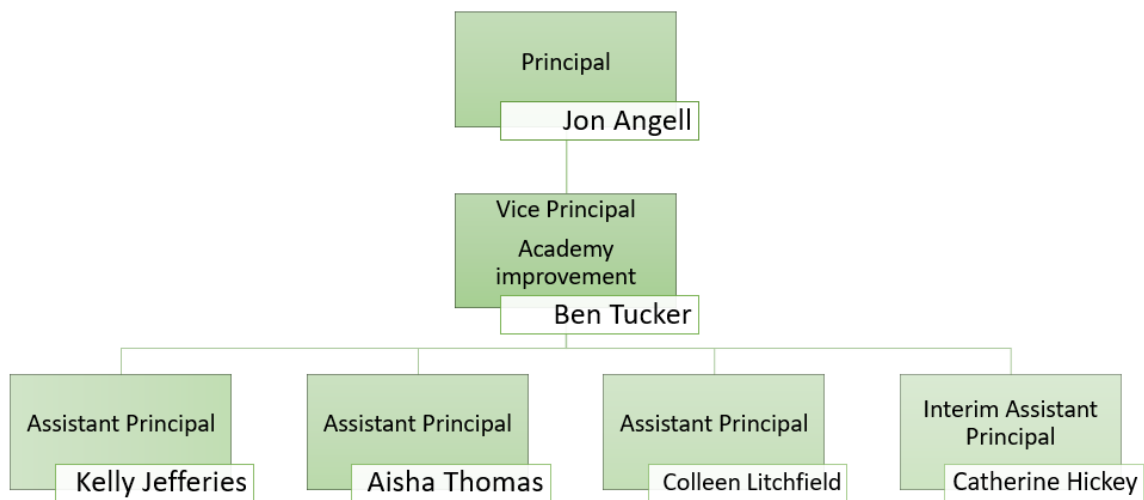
Principal

Jon Angell

Vice Principal

Academy improvement

Ben Tucker

Assistant Principal

Kelly Jefferies

Assistant Principal

Aisha Thomas

Assistant Principal

Colleen Litchfield

Interim Assistant Principal

Catherine Hickey